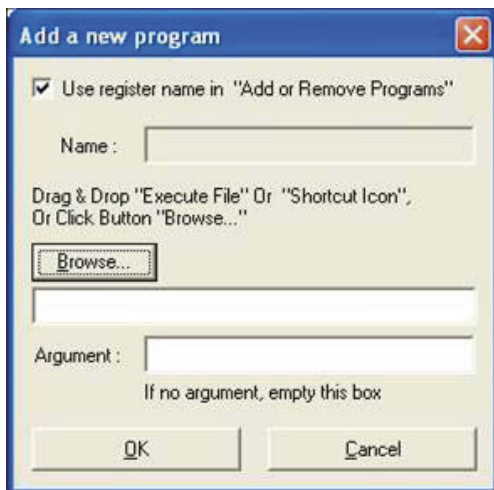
Add a new program

Use register name in "Add or Remove Programs"

Name :

Drag & Drop "Execute File" Or "Shortcut Icon", Or Click Button "Browse..."

Browse...

Argument :

If no argument, empty this box

OK

Cancel